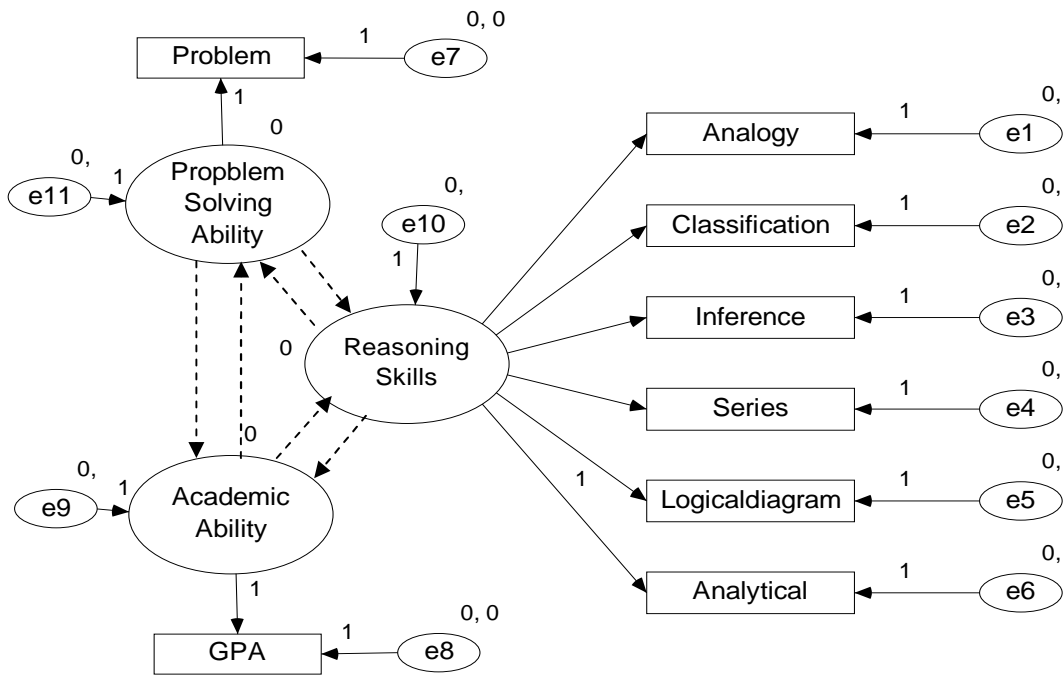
0, 0
1
Problem
e7
1
0
0,
1
e11
Propblem Solving Ability
0,
e10
1
0
Reasoning Skills
0
0,
1
e9
Academic Ability
1
GPA
1
e8
0, 0
1
0,
Analogy
1
e1
0,
Classification
1
e2
0,
Inference
1
e3
0,
Series
1
e4
0,
Logicaldiagram
1
e5
0,
Analytical
1
e6